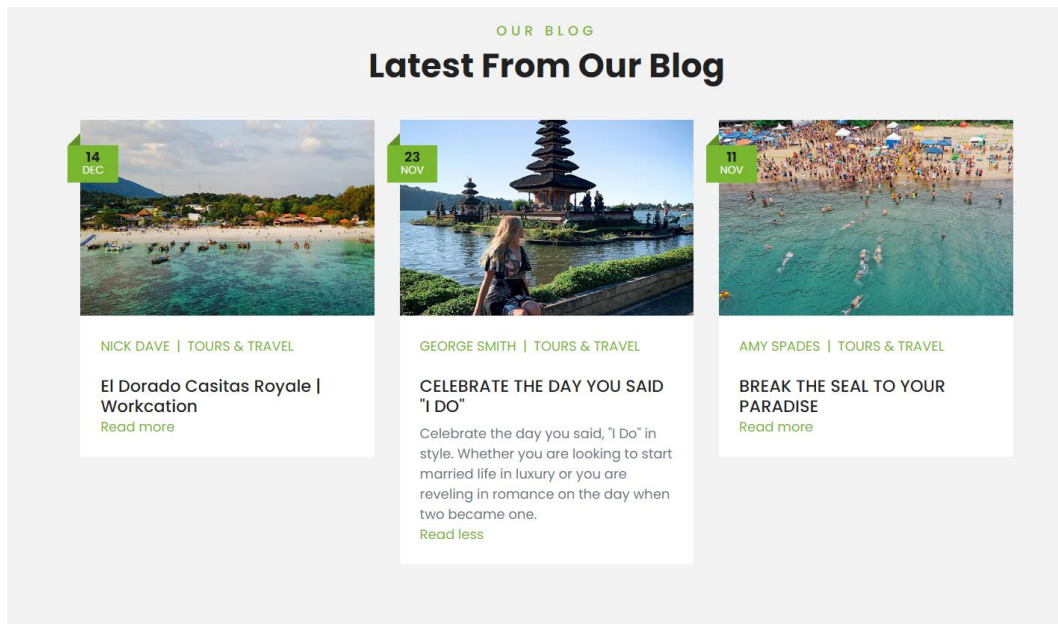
OUR BLOG

Latest From Our Blog

14
DEC

NICK DAVE | TOURS & TRAVEL

El Dorado Casitas Royale | Workcation

Read more

23
NOV

GEORGE SMITH | TOURS & TRAVEL

CELEBRATE THE DAY YOU SAID "I DO"

Celebrate the day you said, "I Do" in style. Whether you are looking to start married life in luxury or you are reveling in romance on the day when two became one.

Read less

11
NOV

AMY SPADES | TOURS & TRAVEL

BREAK THE SEAL TO YOUR PARADISE

Read more